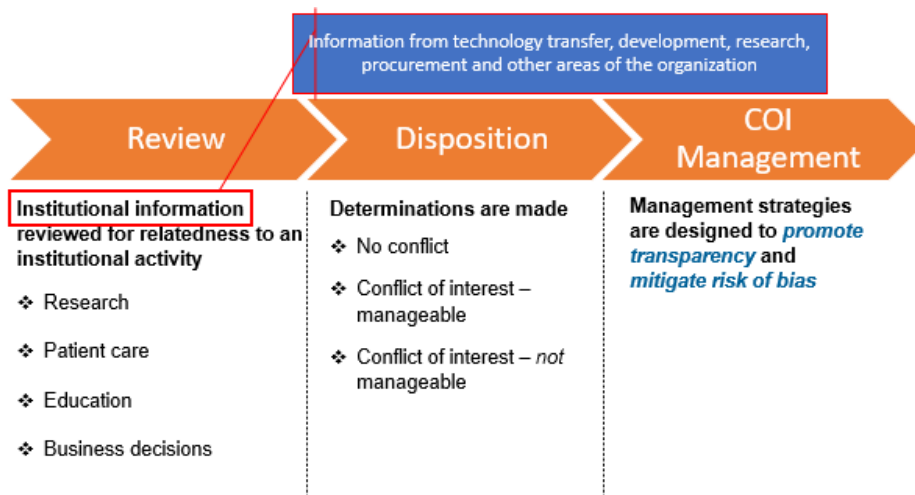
Information from technology transfer, development, research, procurement and other areas of the organization

Review

Disposition

COI Management

Institutional information reviewed for relatedness to an institutional activity

❖ Research

❖ Patient care

❖ Education

❖ Business decisions

Determinations are made

❖ No conflict

❖ Conflict of interest – manageable

❖ Conflict of interest – *not* manageable

Management strategies are designed to ***promote transparency*** and ***mitigate risk of bias***